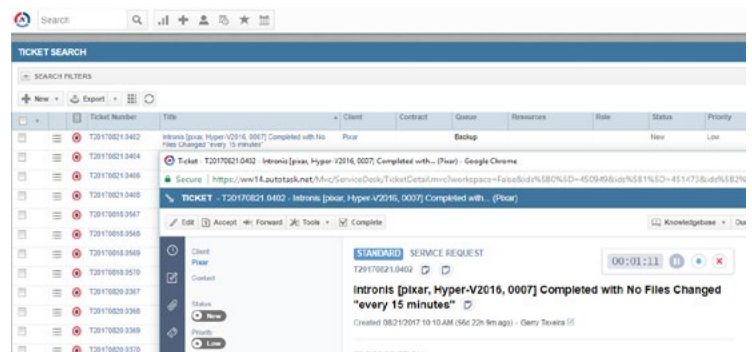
Search

TICKET SEARCH

SEARCH FILTERS

New Export

| | | Ticket Number | Title | Client | Contract | Queue | Resources | Role | Status | Priority |
|---|---|---|---|---|---|---|---|---|---|---|
| | | T20170821.0402 | Intronis [pixar, Hyper-V2016, 0007] Completed with No Files Changed "every 15 minutes" | Pixar | | Backup | | | New | Low |
| | | T20170821.0404 | | | | | | | | |
| | | T20170821.0406 | | | | | | | | |
| | | T20170821.0408 | | | | | | | | |
| | | T20170818.0567 | | | | | | | | |
| | | T20170818.0568 | | | | | | | | |
| | | T20170818.0569 | | | | | | | | |
| | | T20170818.0570 | | | | | | | | |
| | | T20170820.0367 | | | | | | | | |
| | | T20170820.0368 | | | | | | | | |
| | | T20170820.0369 | | | | | | | | |
| | | T20170820.0370 | | | | | | | | |

Ticket - T20170821.0402 - Intronis [pixar, Hyper-V2016, 0007] Completed with... (Pixar) - Google Chrome

Secure | https://ww14.autotask.net/Mvc/ServiceDesk/TicketDetail.mvc?workspace=False&ids%5B0%5D=450949&ids%5B1%5D=451473&ids%5B2%

TICKET - T20170821.0402 - Intronis [pixar, Hyper-V2016, 0007] Completed with... (Pixar)

Edit Accept Forward Tools Complete

Knowledgebase Ou

Client
Pixar

Contact

Status
New

Priority
Low

STANDARD SERVICE REQUEST

T20170821.0402

00:01:11

Intronis [pixar, Hyper-V2016, 0007] Completed with No Files Changed "every 15 minutes"

Created 08/21/2017 10:10 AM (56d 22h 9m ago) - Gerry Teixeira